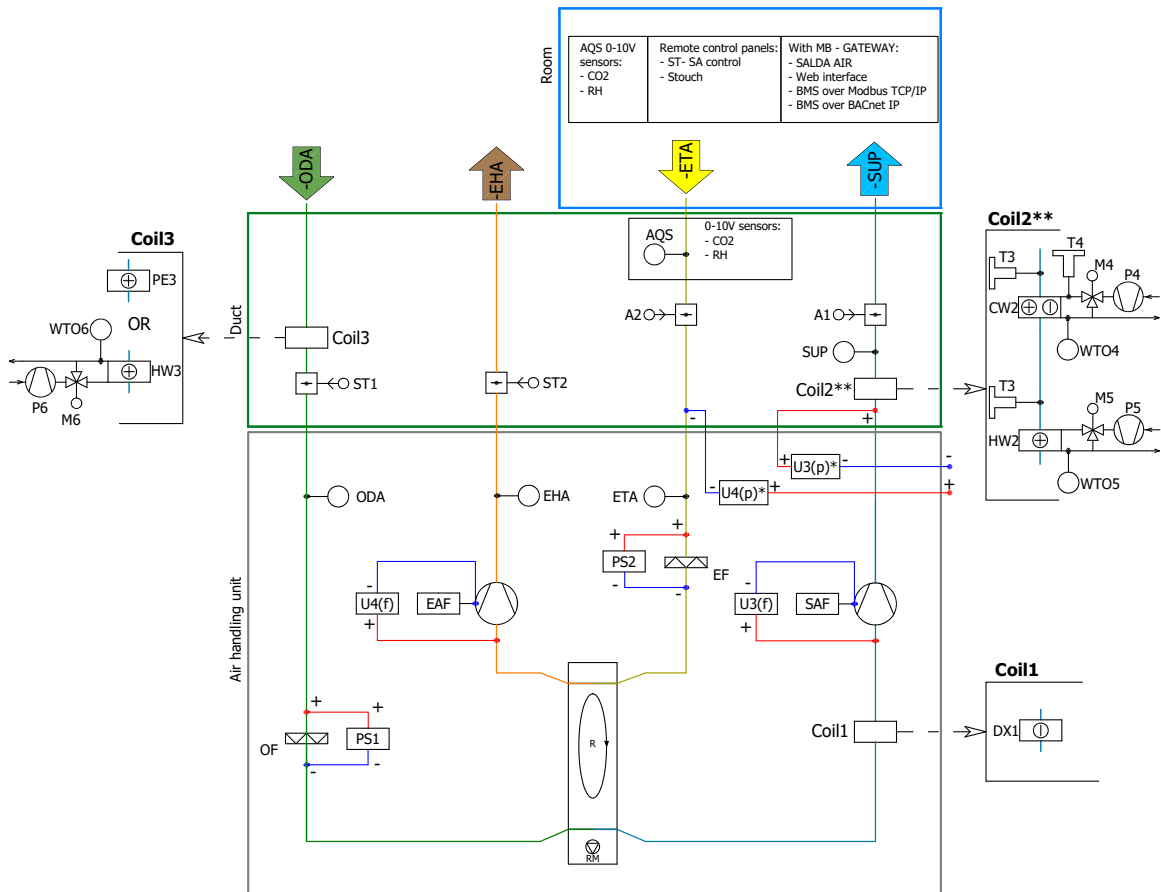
Room

| AQS 0-10V sensors: - CO2 - RH | Remote control panels: - ST- SA control - Stouch | With MB - GATEWAY: - SALDA AIR - Web interface - BMS over Modbus TCP/IP - BMS over BACnet IP |
|---|---|---|

-ODA
-EHA
-ETA
-SUP

Coil3
PE3
WTO6
OR
HW3
P6
M6

Duct
Coil3
ST1
ST2
AQS
0-10V sensors:
- CO2
- RH
A2
A1
SUP
Coil2**

Coil2**
T3
T4
M4
P4
CW2
WTO4
T3
M5
P5
HW2
WTO5

-
+
U3(p)*
-
+
-
U4(p)*
+
-
+

Air handling unit
ODA
EHA
ETA
+
PS2
EF
-
-
-
U4(f)
EAF
+
-
U3(f)
SAF
+

Coil1
DX1
Coil1
+
+
OF
PS1
-
-
R
RM